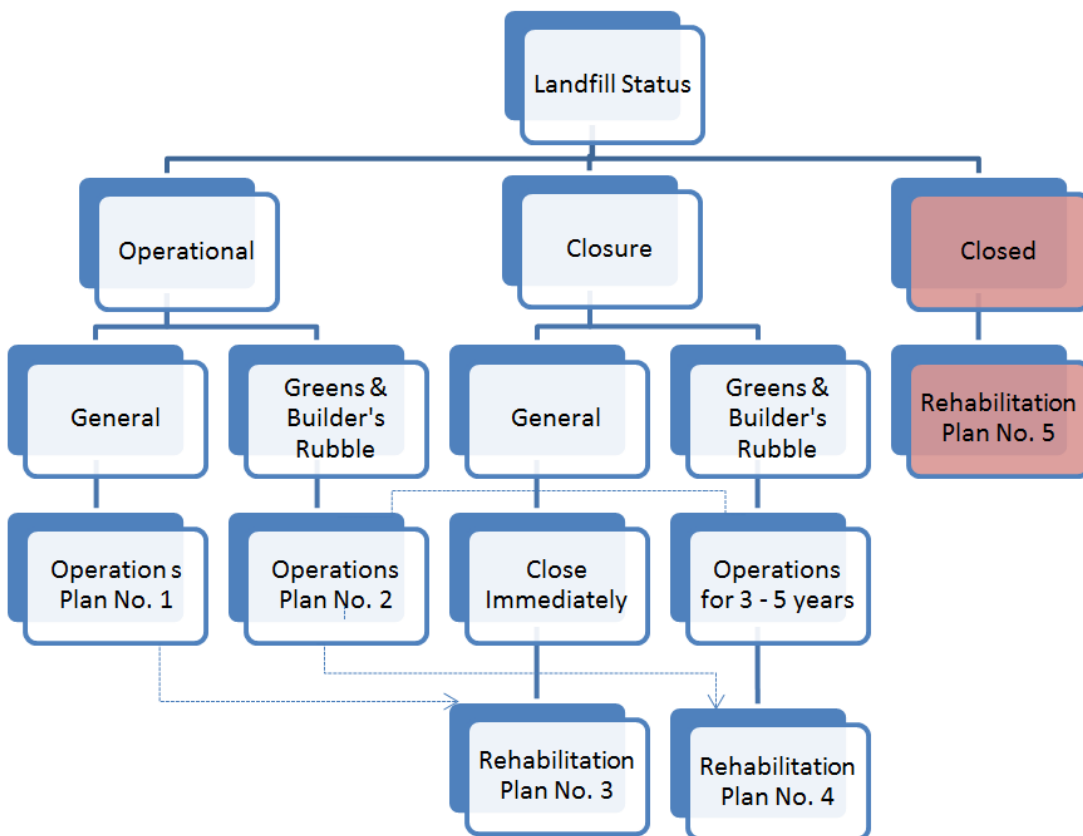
Landfill Status

Operational

Closure

Closed

General

Greens & Builder's Rubble

General

Greens & Builder's Rubble

Rehabilitation Plan No. 5

Operation s Plan No. 1

Operations Plan No. 2

Close Immediately

Operations for 3 - 5 years

Rehabilitation Plan No. 3

Rehabilitation Plan No. 4